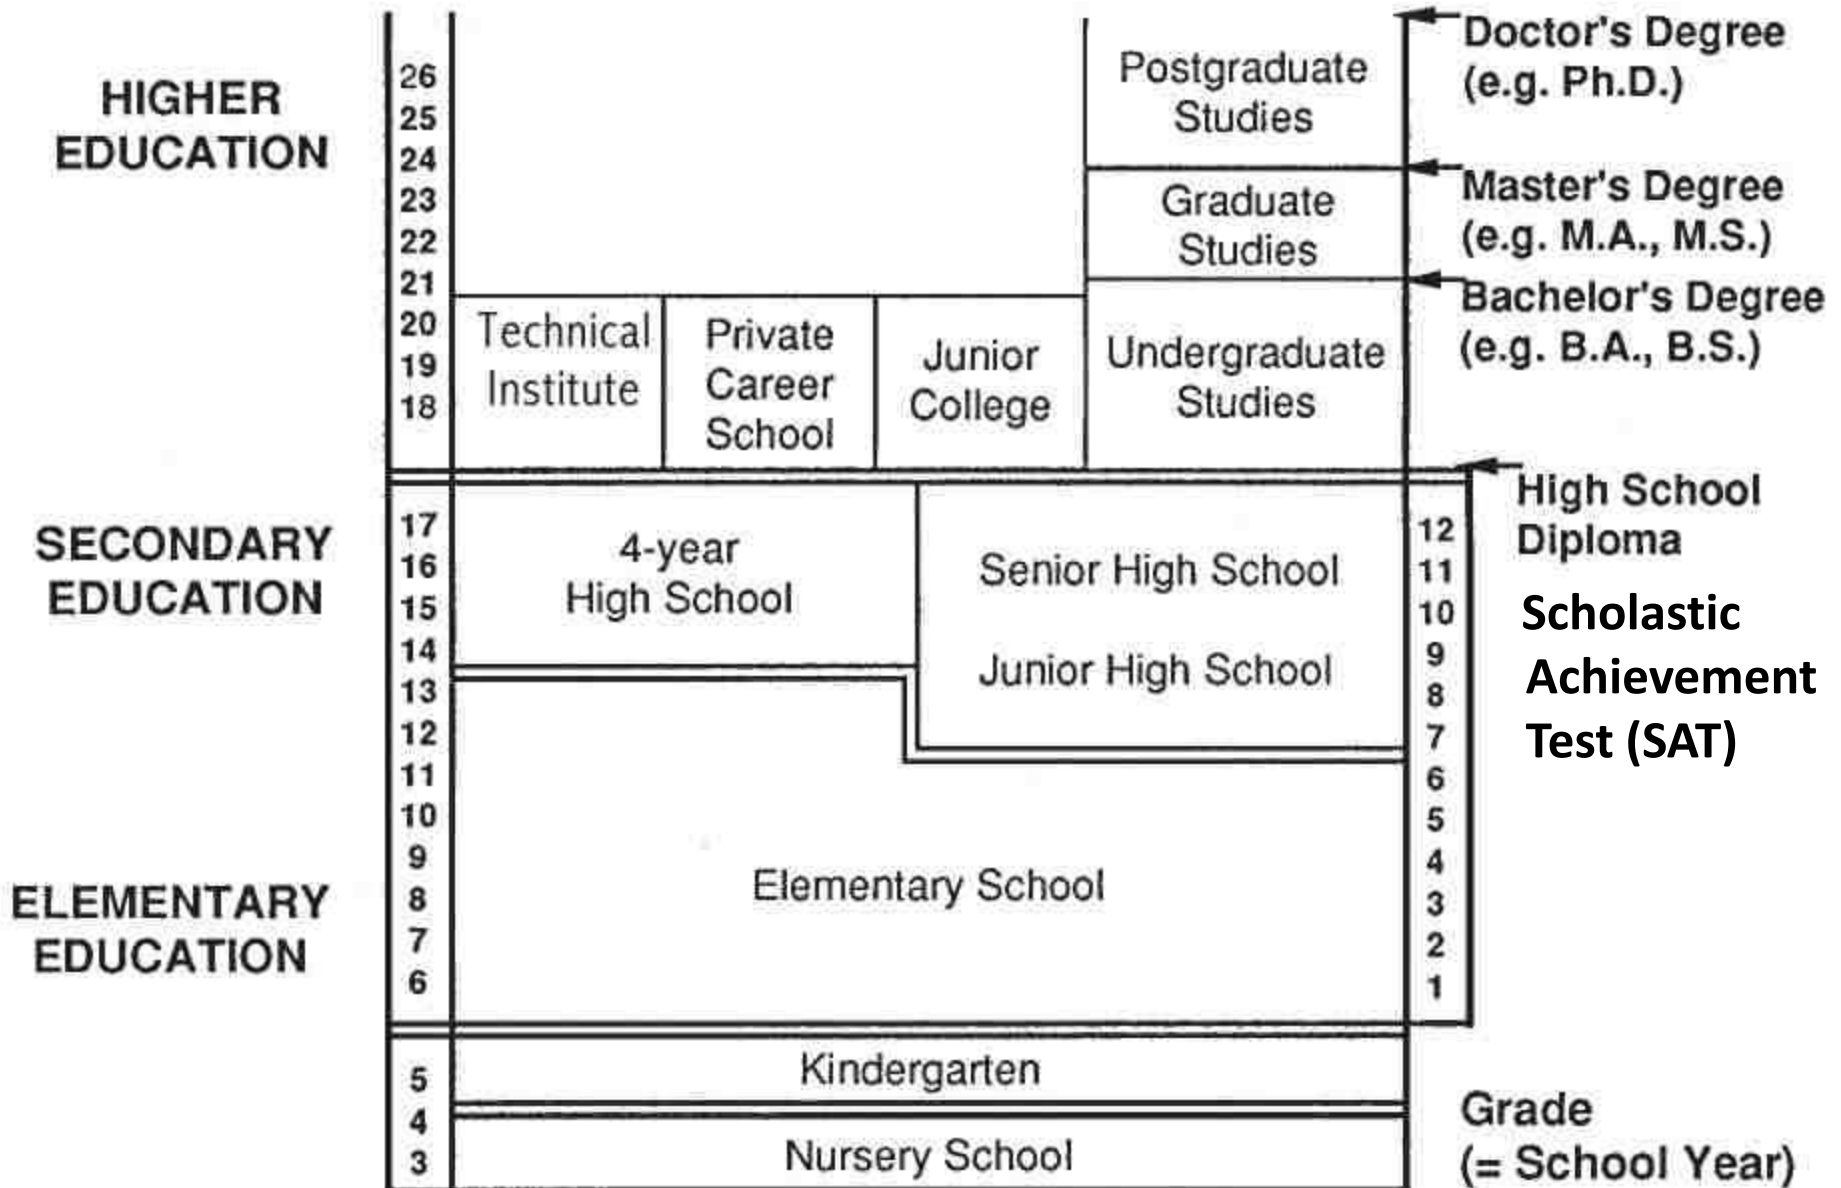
HIGHER EDUCATION

26
25
24
23
22
21
20
19
18

Postgraduate Studies

Doctor's Degree (e.g. Ph.D.)

Graduate Studies

Master's Degree (e.g. M.A., M.S.)

Bachelor's Degree (e.g. B.A., B.S.)

Technical Institute

Private Career School

Junior College

Undergraduate Studies

High School Diploma

SECONDARY EDUCATION

17
16
15
14
13
12
11
10
9
8
7
6

4-year High School

Senior High School

Junior High School

12
11
10
9
8
7
6
5
4
3
2
1

Scholastic Achievement Test (SAT)

ELEMENTARY EDUCATION

Elementary School

5
4
3

Kindergarten

Nursery School

Grade (= School Year)